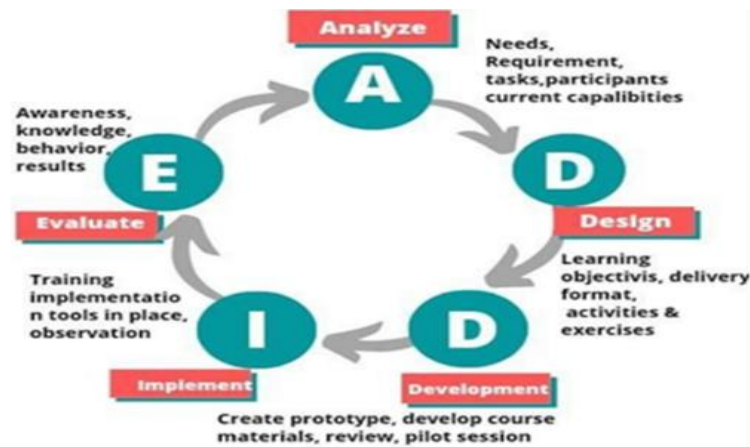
Analyze

A

Needs, Requirement, tasks,participants current capabilities

D

Design

Learning objectivis, delivery format, activities & exercises

D

Development

Create prototype, develop course materials, review, pilot session

I

Implement

Training implementation tools in place, observation

E

Evaluate

Awareness, knowledge, behavior, results